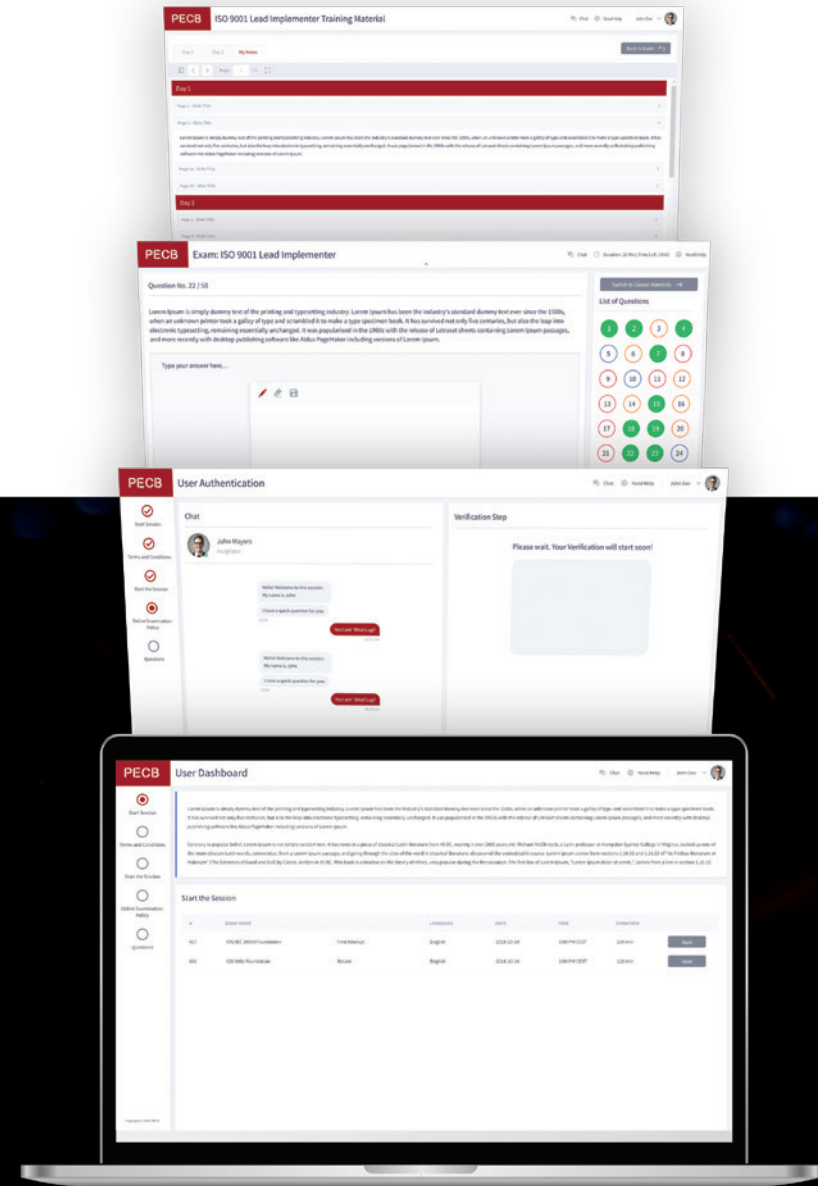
PECB ISO 9001 Lead Implementer Training Material

Chat Need Help John Doe

Day 1 Day 2 My Notes

Back to Exam

Page: 1

Day 1

Page 1 - Slide Title

Page 5 - Slide Title

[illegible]

Page 16 - Slide Title

Page 25 - Slide Title

Day 2

Page 1 - Slide Title

PECB Exam: ISO 9001 Lead Implementer

Chat Need Help

Question No. 22 / 50

Lorem Ipsum is simply dummy text of the printing and typesetting industry. Lorem Ipsum has been the industry's standard dummy text ever since the 1500s, when an unknown printer took a galley of type and scrambled it to make a type specimen book. It has survived not only five centuries, but also the leap into electronic typesetting, remaining essentially unchanged. It was popularised in the 1960s with the release of Letraset sheets containing Lorem Ipsum passages, and more recently with desktop publishing software like Aldus PageMaker including versions of Lorem Ipsum.

Type your answer here...

Switch to Course Materials

List of Questions

1 2 3 4
5 6 7 8
9 10 11 12
13 14 15 16
17 18 19 20
21 22 23 24

PECB User Authentication

Chat Need Help John Doe

Start Session
Terms and Conditions
Start the Session
Online Examination Policy
Questions

Chat

John Mayers
Invigilator

Hello! Welcome to this session. My name is John

I have a quick question for you.

Yes I am! What's up?

Hello! Welcome to this session. My name is John

I have a quick question for you.

Yes I am! What's up?

Verification Step

Please wait. Your Verification will start soon!

PECB User Dashboard

Chat Need Help John Doe

Start Session
Terms and Conditions
Start the Session
Online Examination Policy
Questions

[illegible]

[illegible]

Start the Session

| # | EXAM NAME | | LANGUAGE | DATE | TIME | DURATION | |
|---|---|---|---|---|---|---|---|
| 427 | ISO/IEC 20000 Foundation | First Attempt | English | 2018-10-24 | 3:00 PM CEST | 120 min | Start |
| 500 | ISO 9001 Foundation | Retake | English | 2018-10-24 | 3:00 PM CEST | 120 min | Start |

Copyright © 2018 PECB